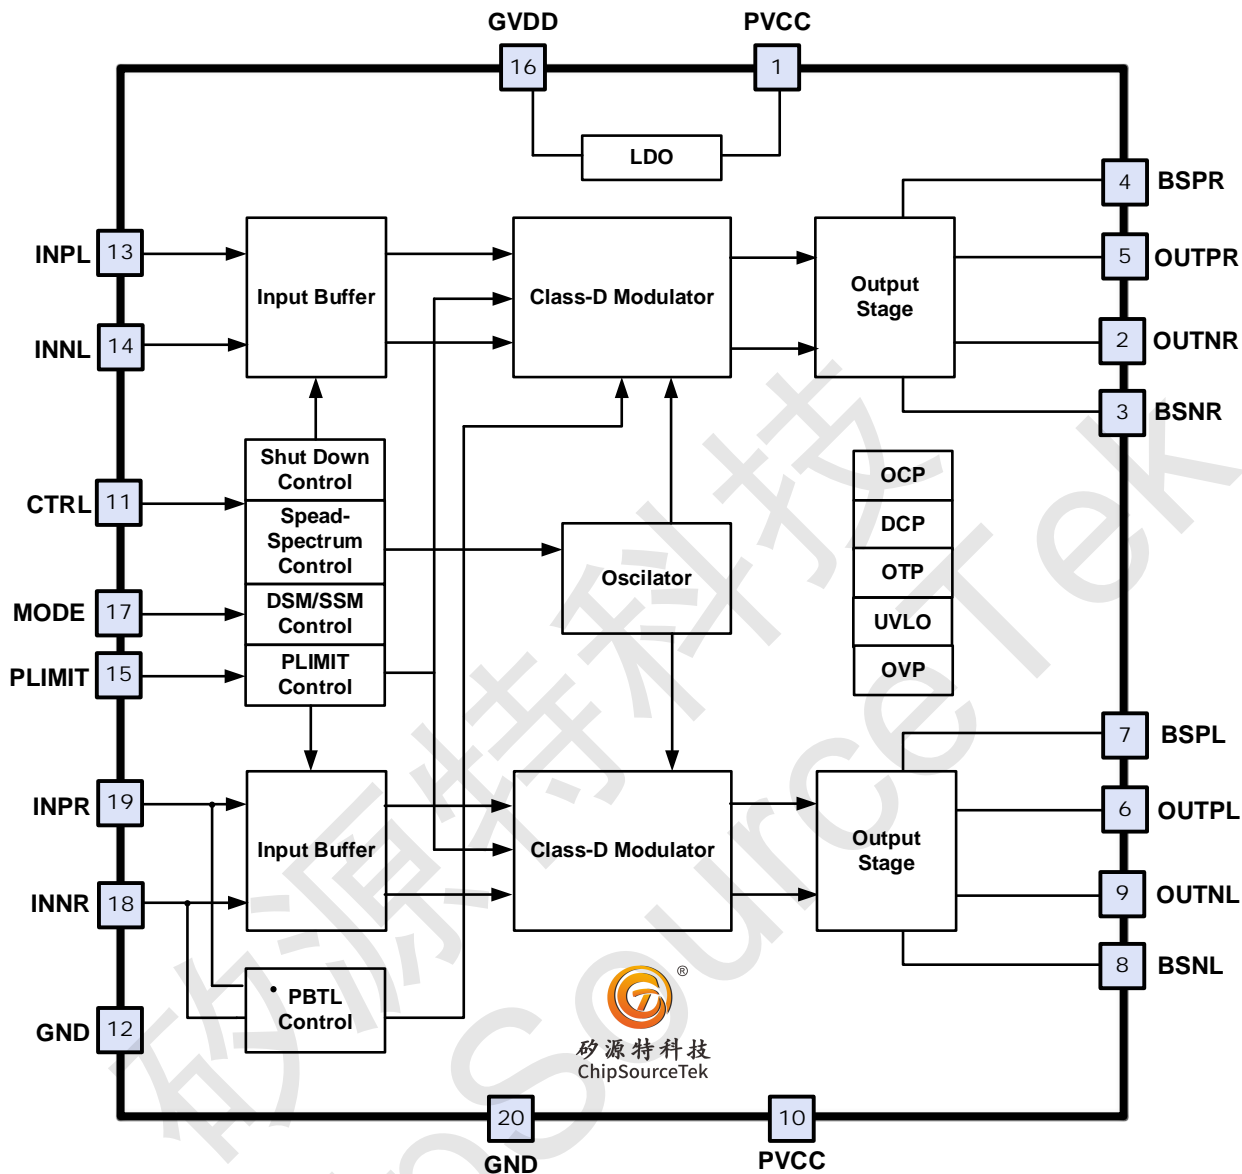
GVDD
16
PVCC
1
LDO
4 BSPR
5 OUTPR
2 OUTNR
3 BSNR
INPL 13
INNL 14
Input Buffer
Class-D Modulator
Output Stage
CTRL 11
Shut Down Control
Spead-Spectrum Control
MODE 17
DSM/SSM Control
PLIMIT 15
PLIMIT Control
Oscilator
OCP
DCP
OTP
UVLO
OVP
7 BSPL
6 OUTPL
9 OUTNL
8 BSNL
INPR 19
INNR 18
Input Buffer
Class-D Modulator
Output Stage
PBTL Control
GND 12
®
矽源特科技
ChipSourceTek
20
GND
10
PVCC